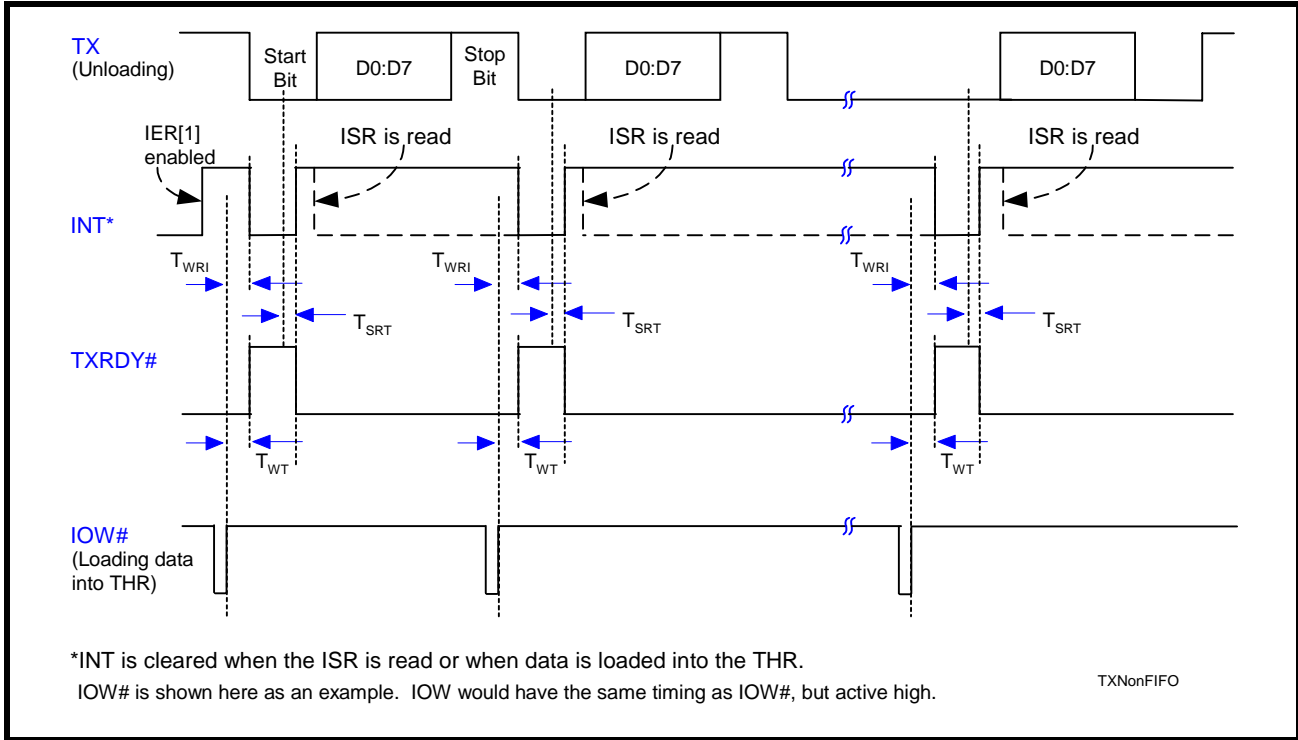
TX (Unloading)

Start Bit

D0:D7

Stop Bit

D0:D7

D0:D7

IER[1] enabled

ISR is read

ISR is read

ISR is read

INT*

$T_{WRI}$

$T_{WRI}$

$T_{WRI}$

$T_{SRT}$

$T_{SRT}$

$T_{SRT}$

TXRDY#

$T_{WT}$

$T_{WT}$

$T_{WT}$

IOW# (Loading data into THR)

*INT is cleared when the ISR is read or when data is loaded into the THR.

IOW# is shown here as an example. IOW would have the same timing as IOW#, but active high.

TXNonFIFO